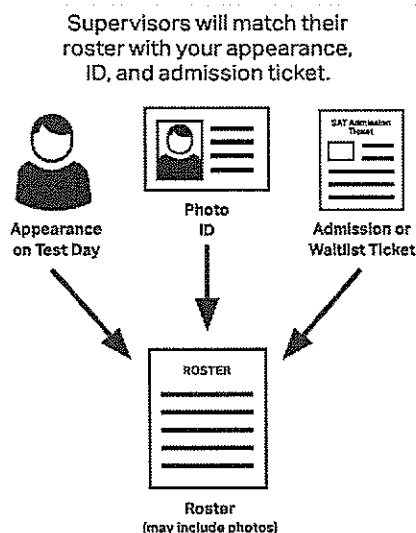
Supervisors will match their roster with your appearance, ID, and admission ticket.

Appearance on Test Day

Photo ID

SAT Admission Ticket

Admission or Waitlist Ticket

ROSTER

Roster (may include photos)